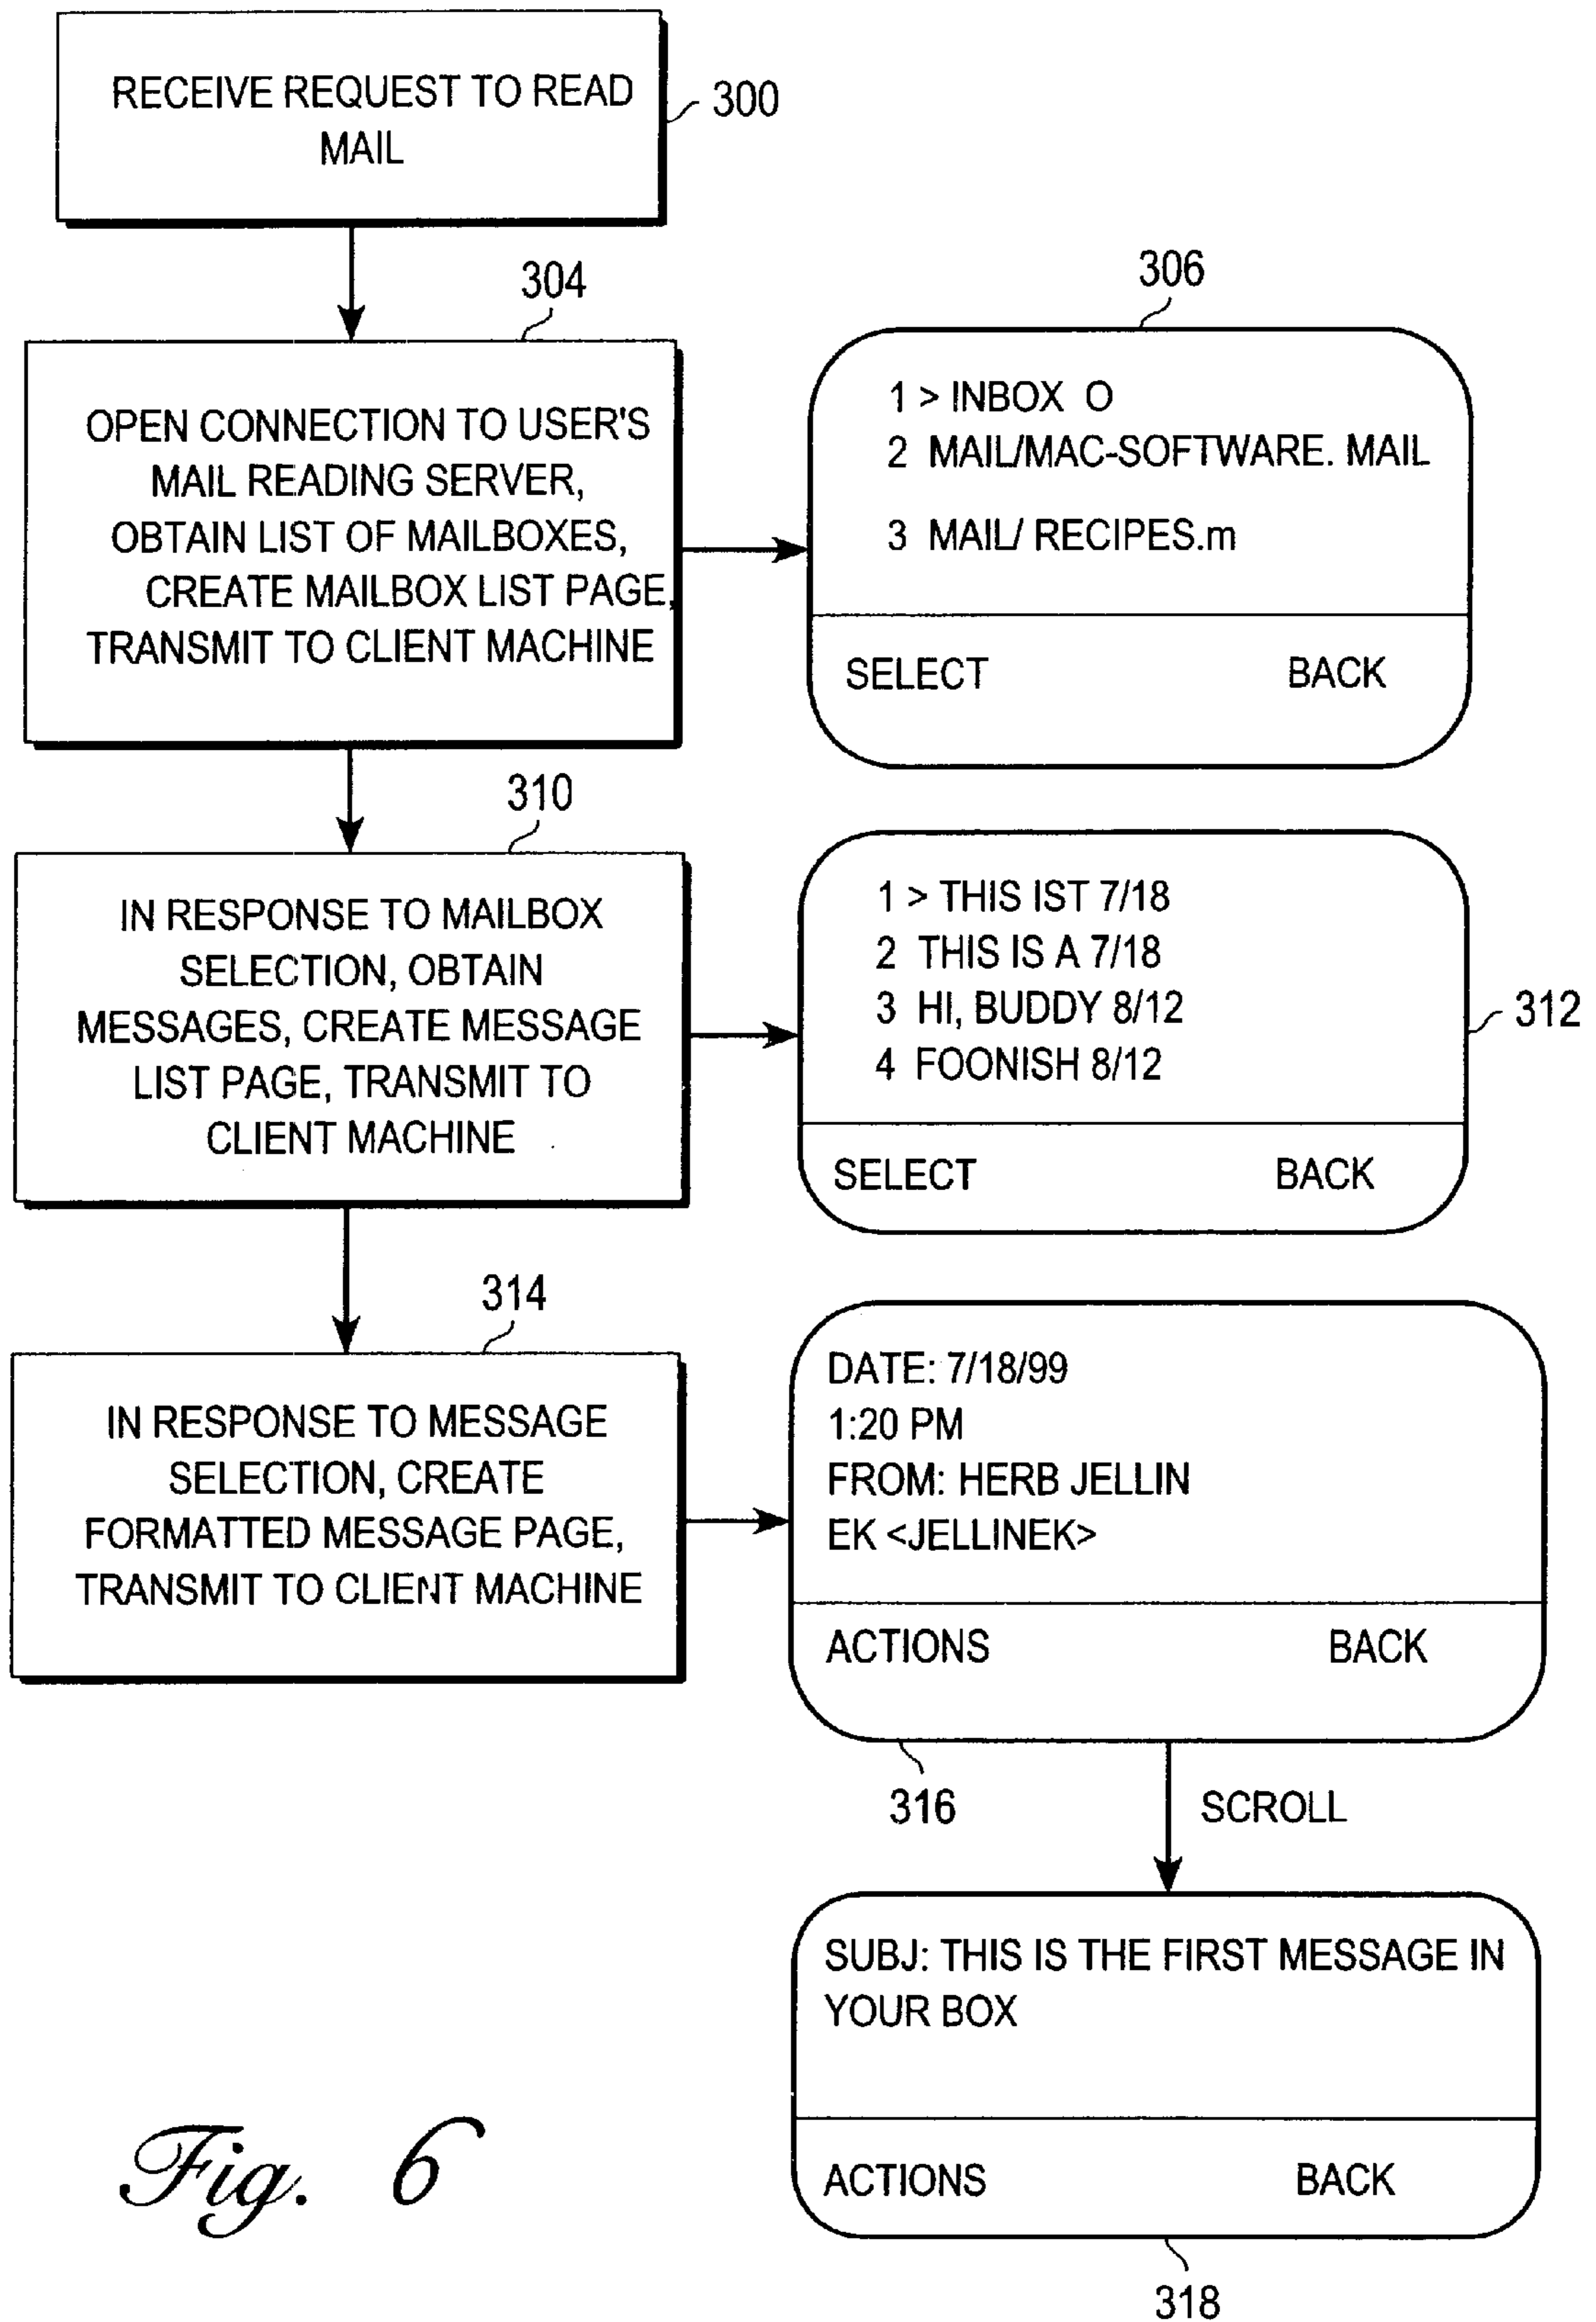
RECEIVE REQUEST TO READ MAIL

300

304

OPEN CONNECTION TO USER'S MAIL READING SERVER, OBTAIN LIST OF MAILBOXES, CREATE MAILBOX LIST PAGE, TRANSMIT TO CLIENT MACHINE

306

1 > INBOX O
2 MAIL/MAC-SOFTWARE. MAIL
3 MAIL/ RECIPES.m

SELECT BACK

310

IN RESPONSE TO MAILBOX SELECTION, OBTAIN MESSAGES, CREATE MESSAGE LIST PAGE, TRANSMIT TO CLIENT MACHINE

1 > THIS IST 7/18
2 THIS IS A 7/18
3 HI, BUDDY 8/12
4 FOONISH 8/12

SELECT BACK

312

314

IN RESPONSE TO MESSAGE SELECTION, CREATE FORMATTED MESSAGE PAGE, TRANSMIT TO CLIENT MACHINE

DATE: 7/18/99
1:20 PM
FROM: HERB JELLIN
EK <JELLINEK>

ACTIONS BACK

316

SCROLL

SUBJ: THIS IS THE FIRST MESSAGE IN YOUR BOX

ACTIONS BACK

318

Fig. 6